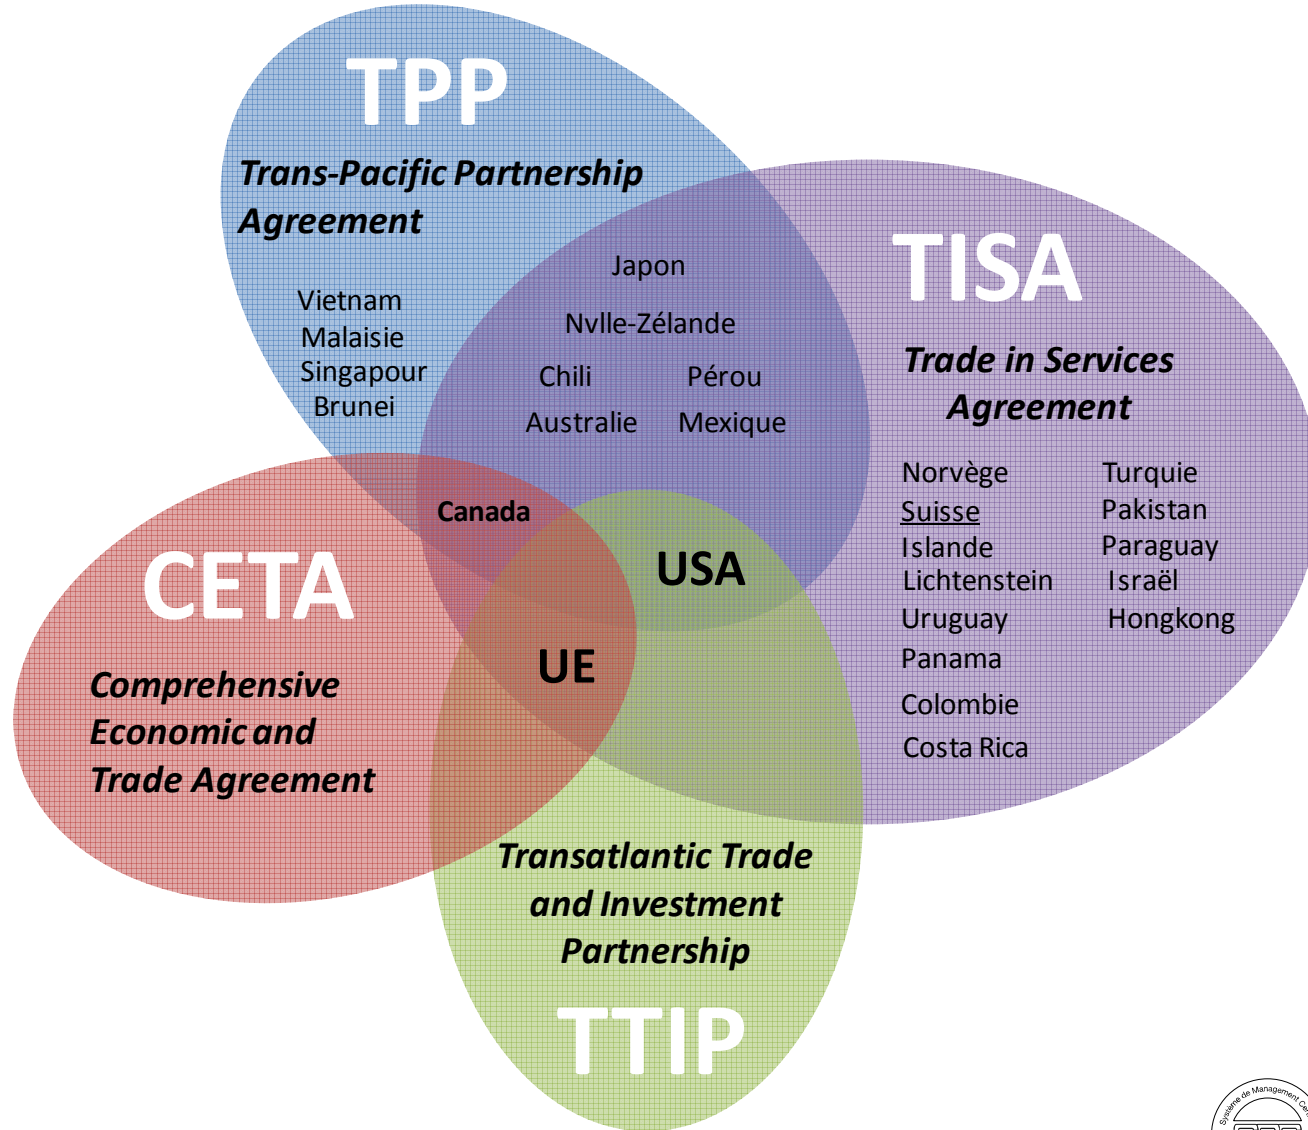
TPP

Trans-Pacific Partnership Agreement

Vietnam
Malaisie
Singapour
Brunei

Japon
Nvlle-Zélande
Chili
Pérou
Australie
Mexique

TISA

Trade in Services Agreement

Norvège
Suisse
Islande
Lichtenstein
Uruguay
Panama
Colombie
Costa Rica

Turquie
Pakistan
Paraguay
Israël
Hongkong

Canada

USA

CETA

Comprehensive Economic and Trade Agreement

UE

Transatlantic Trade and Investment Partnership

TTIP

Système de Management Ce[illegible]